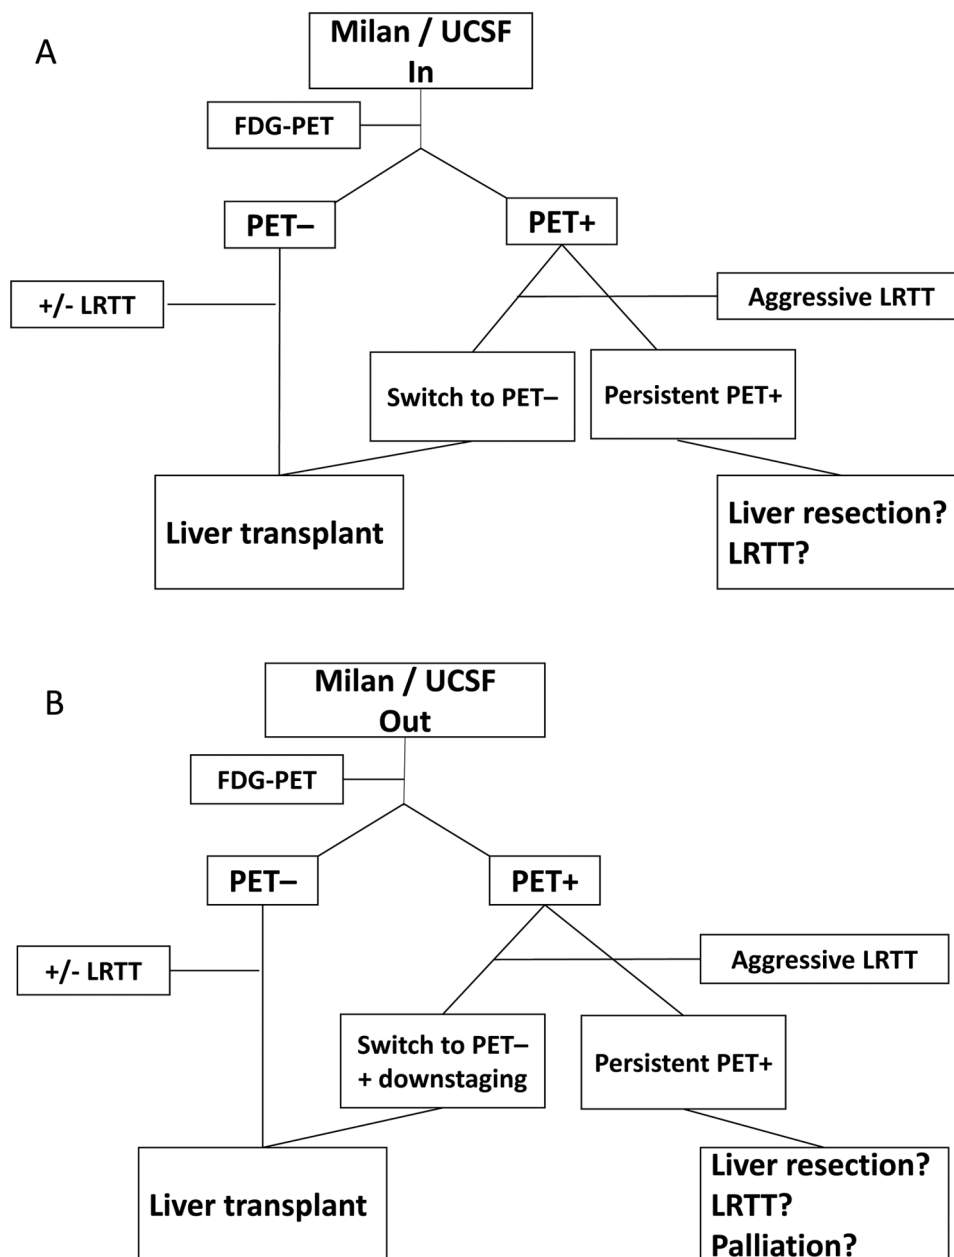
A

Milan / UCSF
In

FDG-PET

PET–

PET+

+/- LRTT

Aggressive LRTT

Switch to PET–

Persistent PET+

Liver transplant

Liver resection?
LRTT?

B

Milan / UCSF
Out

FDG-PET

PET–

PET+

+/- LRTT

Aggressive LRTT

Switch to PET–
+ downstaging

Persistent PET+

Liver transplant

Liver resection?
LRTT?
Palliation?